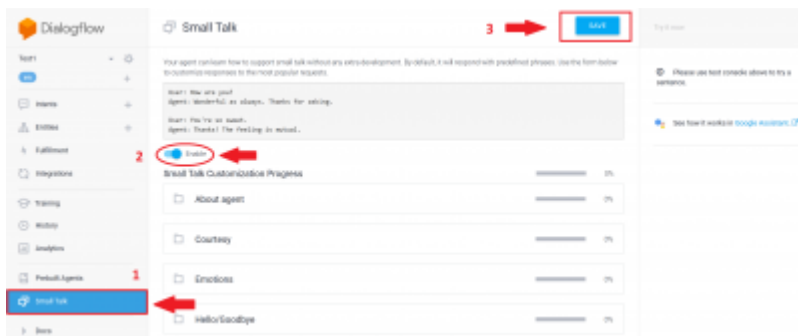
Dialogflow

Test1

Intents

Entities

Fulfillment

Integrations

Training

History

Analytics

Prebuilt Agents

Small Talk

Docs

1

Small Talk

3

SAVE

Your agent can learn how to support small talk without any extra development. By default, it will respond with predefined phrases. Use the form below to customize responses to the most popular requests.

User: How are you?
Agent: Wonderful as always. Thanks for asking.

User: You're so sweet.
Agent: Thanks! The feeling is mutual.

2

Enable

Small Talk Customization Progress 0%

About agent 0%

Courtesy 0%

Emotions 0%

Hello/Goodbye 0%

Try it now

Please use test console above to try a sentence.

See how it works in Google Assistant.